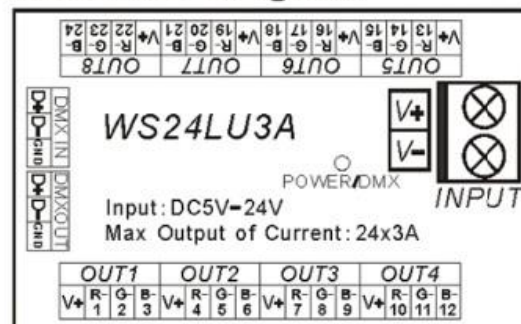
OUT5
V+ R-13 G-14 B-15
OUT6
V+ R-16 G-17 B-18
OUT7
V+ R-19 G-20 B-21
OUT8
V+ R-22 G-23 B-24

DMX IN
D+ D- GND

DMX OUT
D+ D- GND

WS24LU3A

V+
V-

POWER/DMX

INPUT

Input: DC5V-24V
Max Output of Current: 24x3A

| OUT1 | | | | OUT2 | | | | OUT3 | | | | OUT4 | | | |
|---|---|---|---|---|---|---|---|---|---|---|---|---|---|---|---|
| V+ | R-1 | G-2 | B-3 | V+ | R-4 | G-5 | B-6 | V+ | R-7 | G-8 | B-9 | V+ | R-10 | G-11 | B-12 |